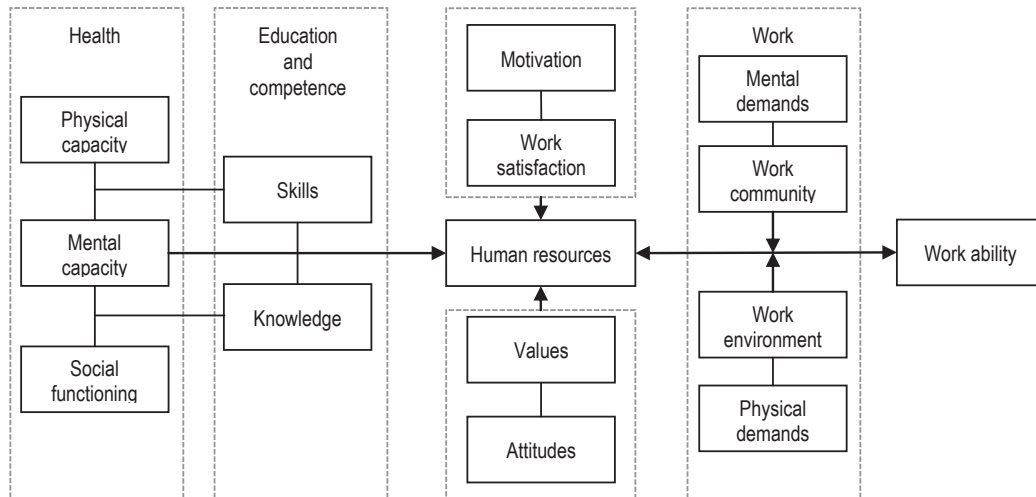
Health

Physical capacity

Mental capacity

Social functioning

Education and competence

Skills

Knowledge

Motivation

Work satisfaction

Human resources

Values

Attitudes

Work

Mental demands

Work community

Work environment

Physical demands

Work ability